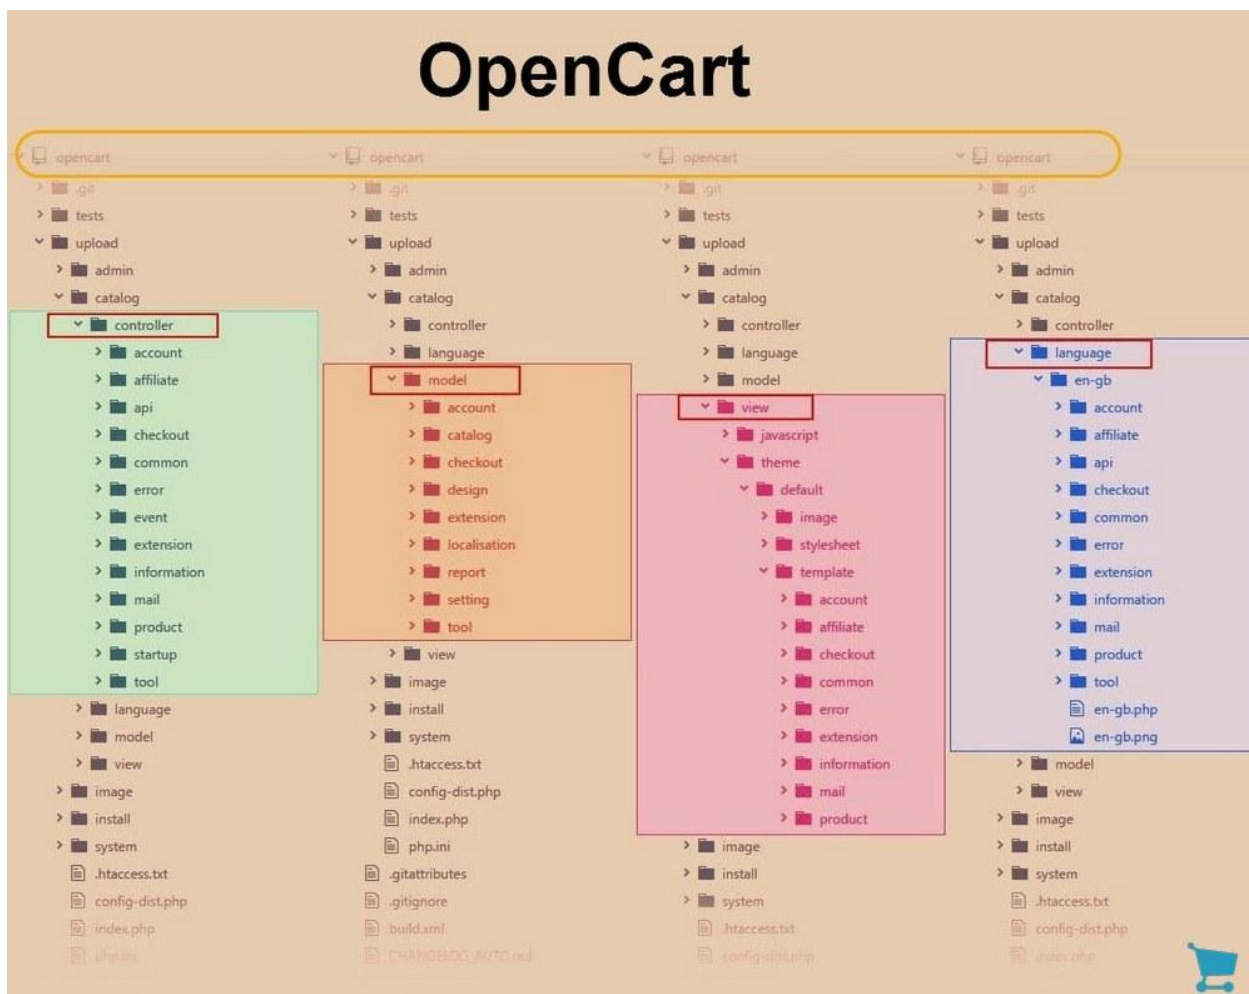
OpenCart

opencart
.git
tests
upload
admin
catalog
controller
account
affiliate
api
checkout
common
error
event
extension
information
mail
product
startup
tool
language
model
view
image
install
system
.htaccess.txt
config-dist.php
index.php
php.ini

opencart
.git
tests
upload
admin
catalog
controller
language
model
account
catalog
checkout
design
extension
localisation
report
setting
tool
view
image
install
system
.htaccess.txt
config-dist.php
index.php
php.ini
.gitattributes
.gitignore
build.xml
CHANGELOG_AUTO.md

opencart
.git
tests
upload
admin
catalog
controller
language
model
view
javascript
theme
default
image
stylesheet
template
account
affiliate
checkout
common
error
extension
information
mail
product
image
install
system
.htaccess.txt
config-dist.php

opencart
.git
tests
upload
admin
catalog
controller
language
en-gb
account
affiliate
api
checkout
common
error
extension
information
mail
product
tool
en-gb.php
en-gb.png
model
view
image
install
system
.htaccess.txt
config-dist.php
index.php